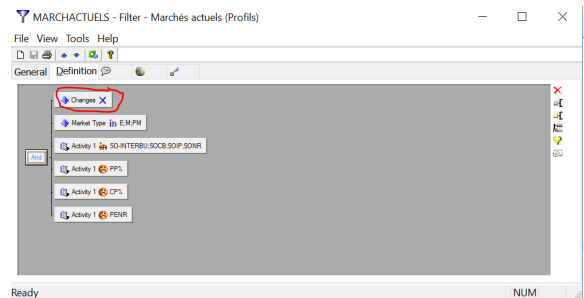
MARCHACTUELS - Filter - Marchés actuels (Profils)

File View Tools Help

General Definition

Changes

Market Type in E;M;PM

And

Activity 1 SO-INTERBU;SOCB;SOIP;SONR

Activity 1 PP%

Activity 1 CP%

Activity 1 PENR

Ready

NUM